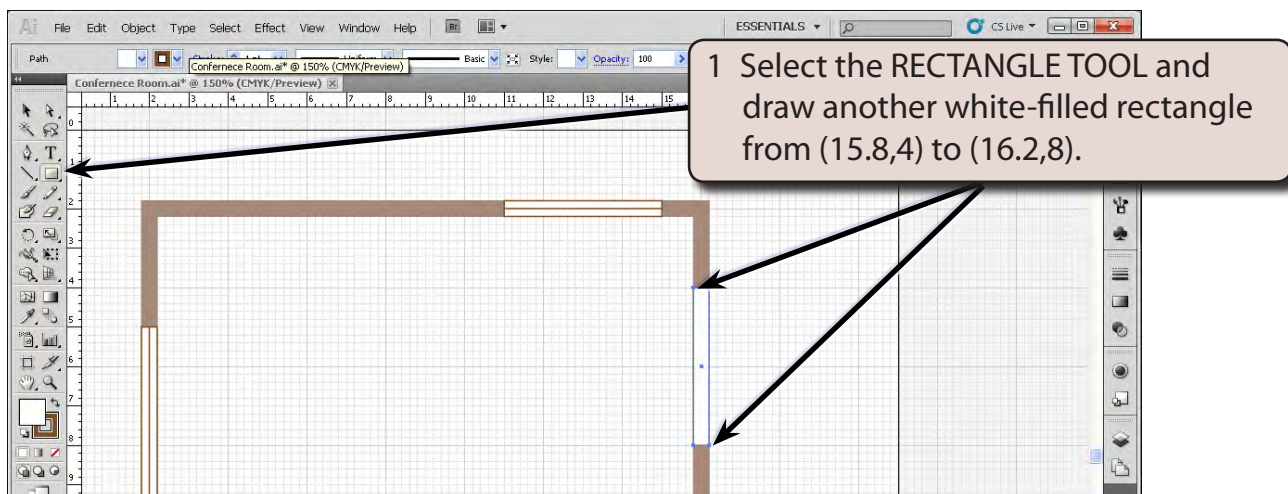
Ai File Edit Object Type Select Effect View Window Help Br

ESSENTIALS CS Live

Path Stroke Uniform Basic Style: Opacity: 100

Confernece Room.ai* @ 150% (CMYK/Preview)

Confernece Room.ai* @ 150% (CMYK/Preview)

1 2 3 4 5 6 7 8 9 10 11 12 13 14 15

0 1 2 3 4 5 6 7 8 9

1 Select the RECTANGLE TOOL and draw another white-filled rectangle from (15.8,4) to (16.2,8).